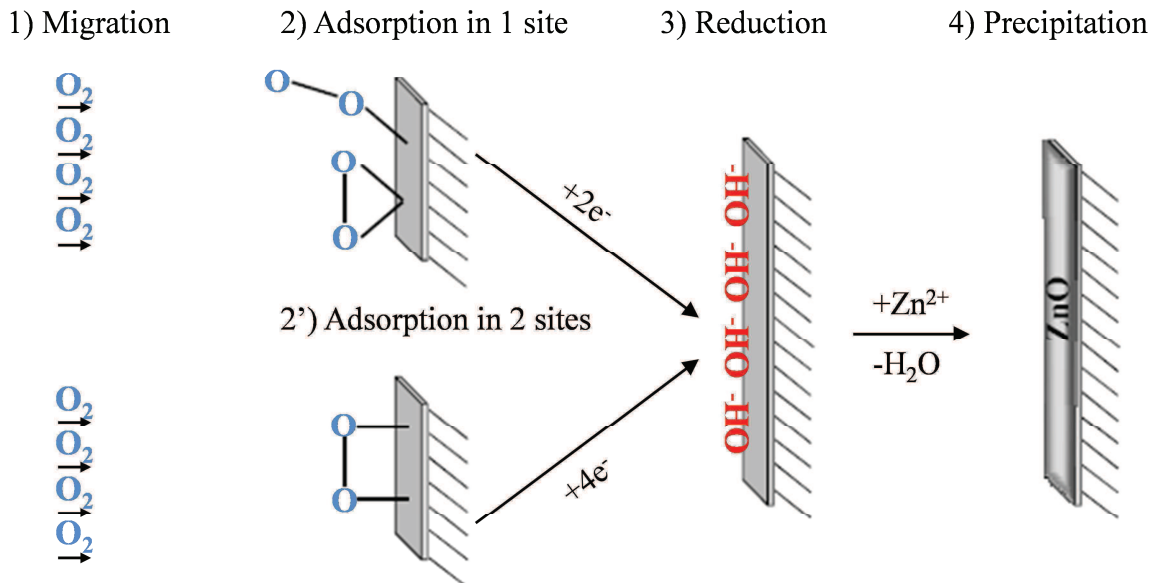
1) Migration

2) Adsorption in 1 site

3) Reduction

4) Precipitation

$O_2$
$O_2$
$O_2$
$O_2$

O
O
O
O

$+2e^-$

2') Adsorption in 2 sites

O
O

$+4e^-$

$O_2$
$O_2$
$O_2$
$O_2$

OH- OH- OH- OH- OH-

$+Zn^{2+}$
$-H_2O$

ZnO